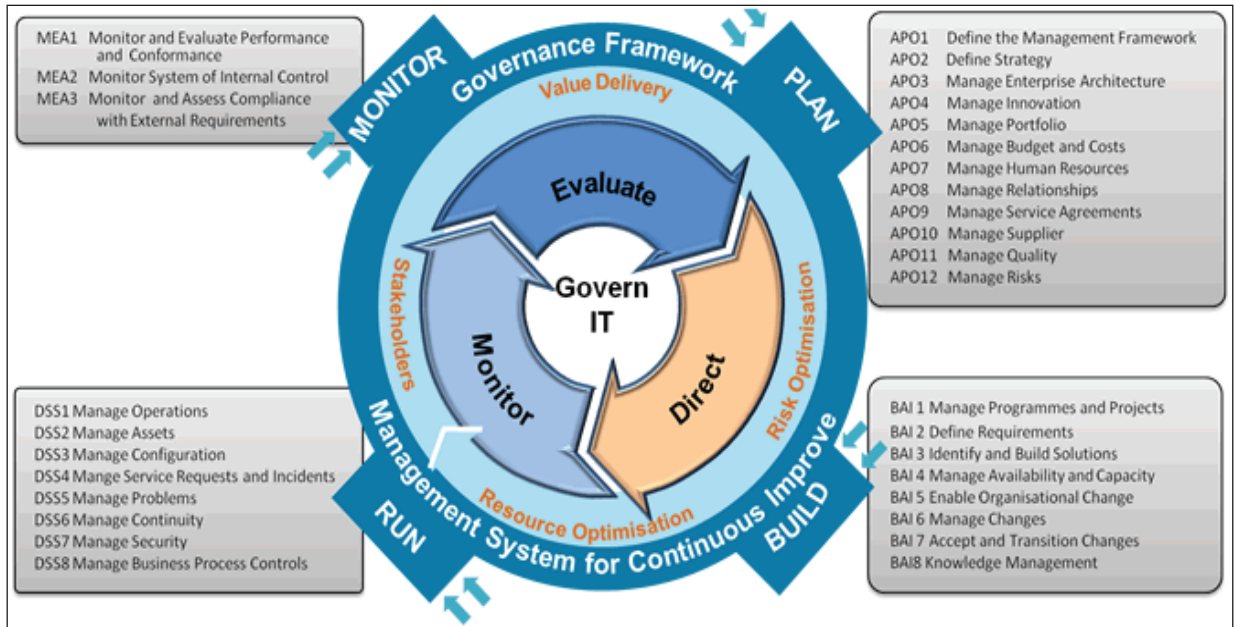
MEA1 Monitor and Evaluate Performance and Conformance
MEA2 Monitor System of Internal Control
MEA3 Monitor and Assess Compliance with External Requirements

MONITOR

Governance Framework

Value Delivery

PLAN

APO1 Define the Management Framework
APO2 Define Strategy
APO3 Manage Enterprise Architecture
APO4 Manage Innovation
APO5 Manage Portfolio
APO6 Manage Budget and Costs
APO7 Manage Human Resources
APO8 Manage Relationships
APO9 Manage Service Agreements
APO10 Manage Supplier
APO11 Manage Quality
APO12 Manage Risks

Evaluate

Stakeholders

Govern IT

Monitor

Direct

Risk Optimisation

DSS1 Manage Operations
DSS2 Manage Assets
DSS3 Manage Configuration
DSS4 Mange Service Requests and Incidents
DSS5 Manage Problems
DSS6 Manage Continuity
DSS7 Manage Security
DSS8 Manage Business Process Controls

Resource Optimisation

Management System for Continuous Improve

RUN

BUILD

BAI 1 Manage Programmes and Projects
BAI 2 Define Requirements
BAI 3 Identify and Build Solutions
BAI 4 Manage Availability and Capacity
BAI 5 Enable Organisational Change
BAI 6 Manage Changes
BAI 7 Accept and Transition Changes
BAI8 Knowledge Management